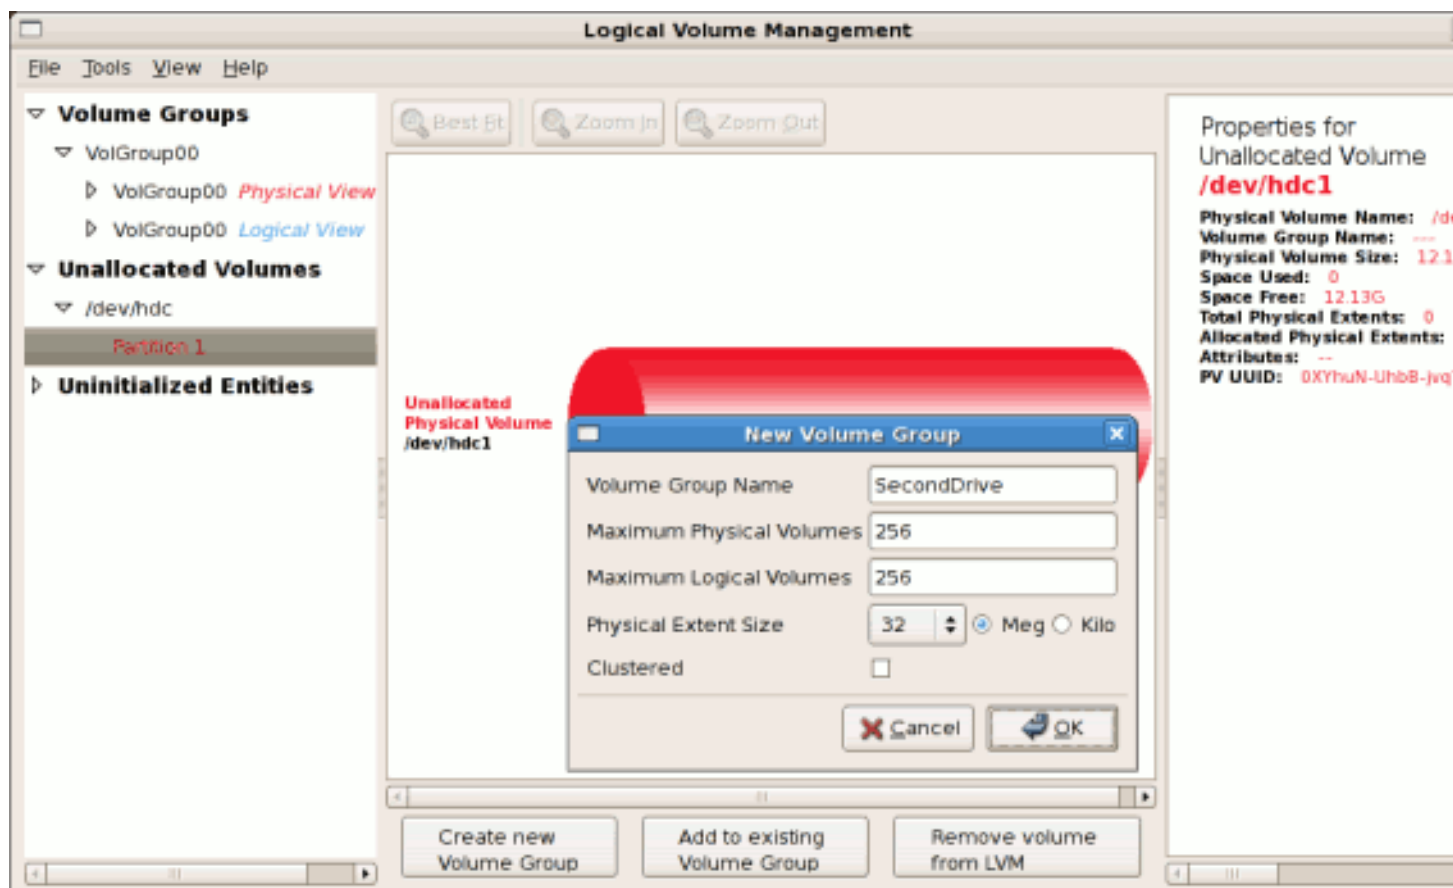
Logical Volume Management

File Tools View Help

Volume Groups
VolGroup00
VolGroup00 Physical View
VolGroup00 Logical View
Unallocated Volumes
/dev/hdc
Partition 1
Uninitialized Entities

Best fit Zoom In Zoom Out

Unallocated Physical Volume /dev/hdc1

New Volume Group

| | |
|---|---|
| Volume Group Name | SecondDrive |
| Maximum Physical Volumes | 256 |
| Maximum Logical Volumes | 256 |
| Physical Extent Size | 32 Meg Kilo |
| Clustered | |

Cancel OK

Create new Volume Group
Add to existing Volume Group
Remove volume from LVM

Properties for Unallocated Volume
/dev/hdc1

Physical Volume Name: /d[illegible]
Volume Group Name: ---
Physical Volume Size: 12.1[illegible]
Space Used: 0
Space Free: 12.13G
Total Physical Extents: 0
Allocated Physical Extents: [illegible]
Attributes: --
PV UUID: 0XYhuN-UhbB-jvq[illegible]